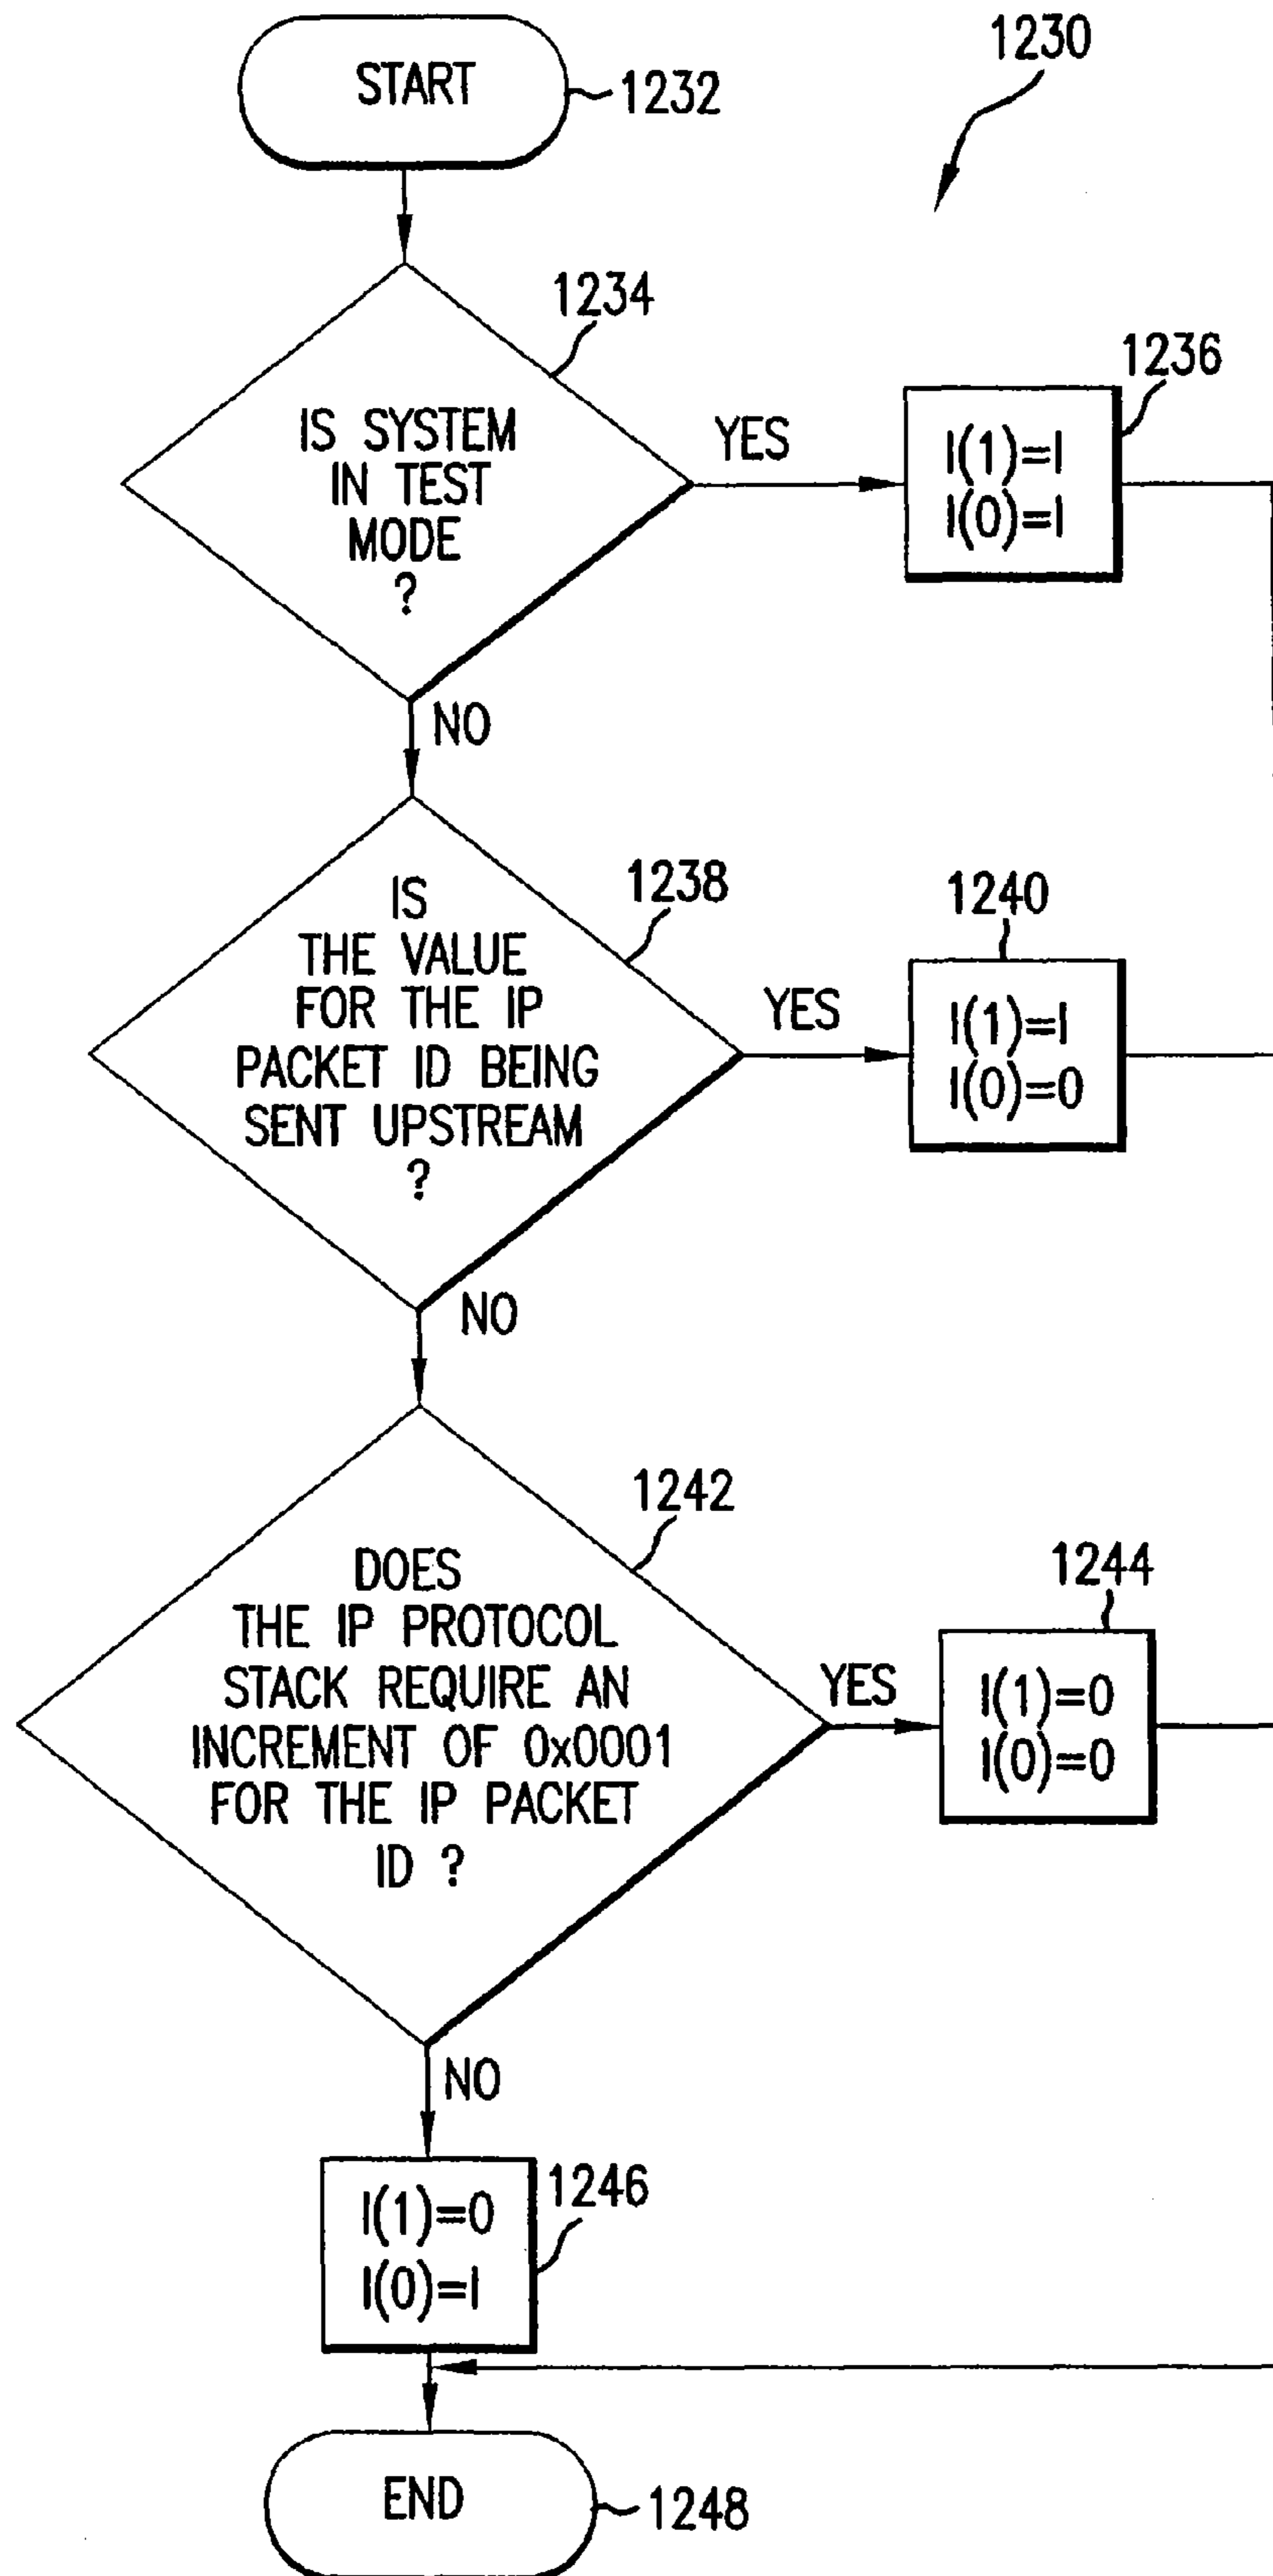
1230

START 1232

1234

IS SYSTEM IN TEST MODE ?

YES

1236

I(1)=I
I(0)=I

NO

1238

IS THE VALUE FOR THE IP PACKET ID BEING SENT UPSTREAM ?

YES

1240

I(1)=I
I(0)=0

NO

1242

DOES THE IP PROTOCOL STACK REQUIRE AN INCREMENT OF 0x0001 FOR THE IP PACKET ID ?

YES

1244

I(1)=0
I(0)=0

NO

I(1)=0
I(0)=I

1246

END 1248